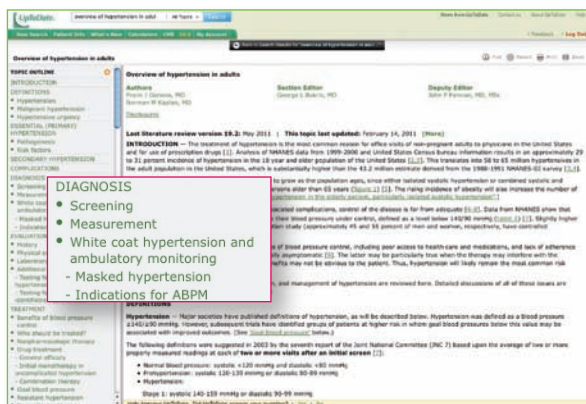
UpToDate

overview of hypertension in adult

New Search | Patient Info | What's New | Calculators | CME | My Account

Overview of hypertension in adults

TOPIC OUTLINE

INTRODUCTION
DEFINITIONS
• Hypertension
• Malignant hypertension
• Hypertensive urgency
ESSENTIAL (PRIMARY) HYPERTENSION
• Pathogenesis
• Risk factors
SECONDARY HYPERTENSION
COMPLICATIONS

Overview of hypertension in adults

Authors
Section Editor
Deputy Editor

Last literature review version 19.2: May 2011 | This topic last updated: February 14, 2011 [More]

INTRODUCTION — The treatment of hypertension is the most common reason for office visits of non-pregnant adults to physicians in the United States and for use of prescription drugs [1].

DIAGNOSIS
• Screening
• Measurement
• White coat hypertension and ambulatory monitoring
- Masked hypertension
- Indications for ABPM

DEFINITIONS

Hypertension — Major societies have published definitions of hypertension, as will be described below.

• Normal blood pressure: systolic <120 mmHg and diastolic <80 mmHg
• Prehypertension: systolic 120-139 mmHg or diastolic 80-89 mmHg
• Hypertension:
Stage 1: systolic 140-159 mmHg or diastolic 90-99 mmHg

TREATMENT
• Benefits of blood pressure control
• Who should be treated?
• Nonpharmacologic therapy
• Drug treatment
- General efficacy
- Initial monotherapy in uncomplicated hypertension
- Combination therapy
• Goal blood pressure
• Resistant hypertension